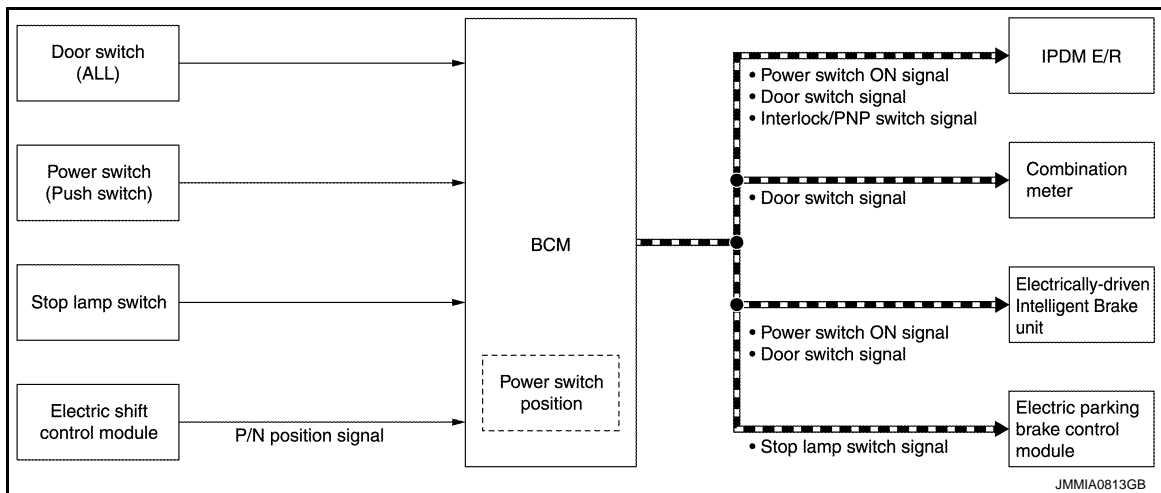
Door switch (ALL)

Power switch (Push switch)

Stop lamp switch

Electric shift control module

P/N position signal

BCM

Power switch position

IPDM E/R

• Power switch ON signal
• Door switch signal
• Interlock/PNP switch signal

Combination meter

• Door switch signal

Electrically-driven Intelligent Brake unit

• Power switch ON signal
• Door switch signal

Electric parking brake control module

• Stop lamp switch signal

JMMIA0813GB